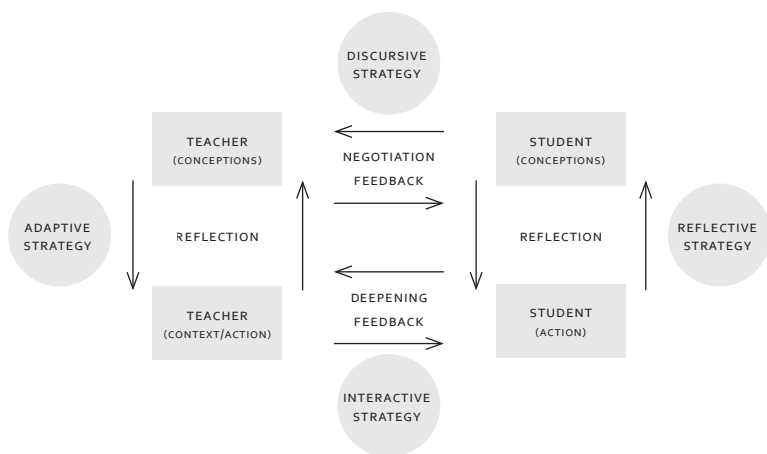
DISCURSIVE STRATEGY

TEACHER (CONCEPTIONS)

NEGOTIATION FEEDBACK

STUDENT (CONCEPTIONS)

ADAPTIVE STRATEGY

REFLECTION

REFLECTION

REFLECTIVE STRATEGY

TEACHER (CONTEXT/ACTION)

DEEPENING FEEDBACK

STUDENT (ACTION)

INTERACTIVE STRATEGY